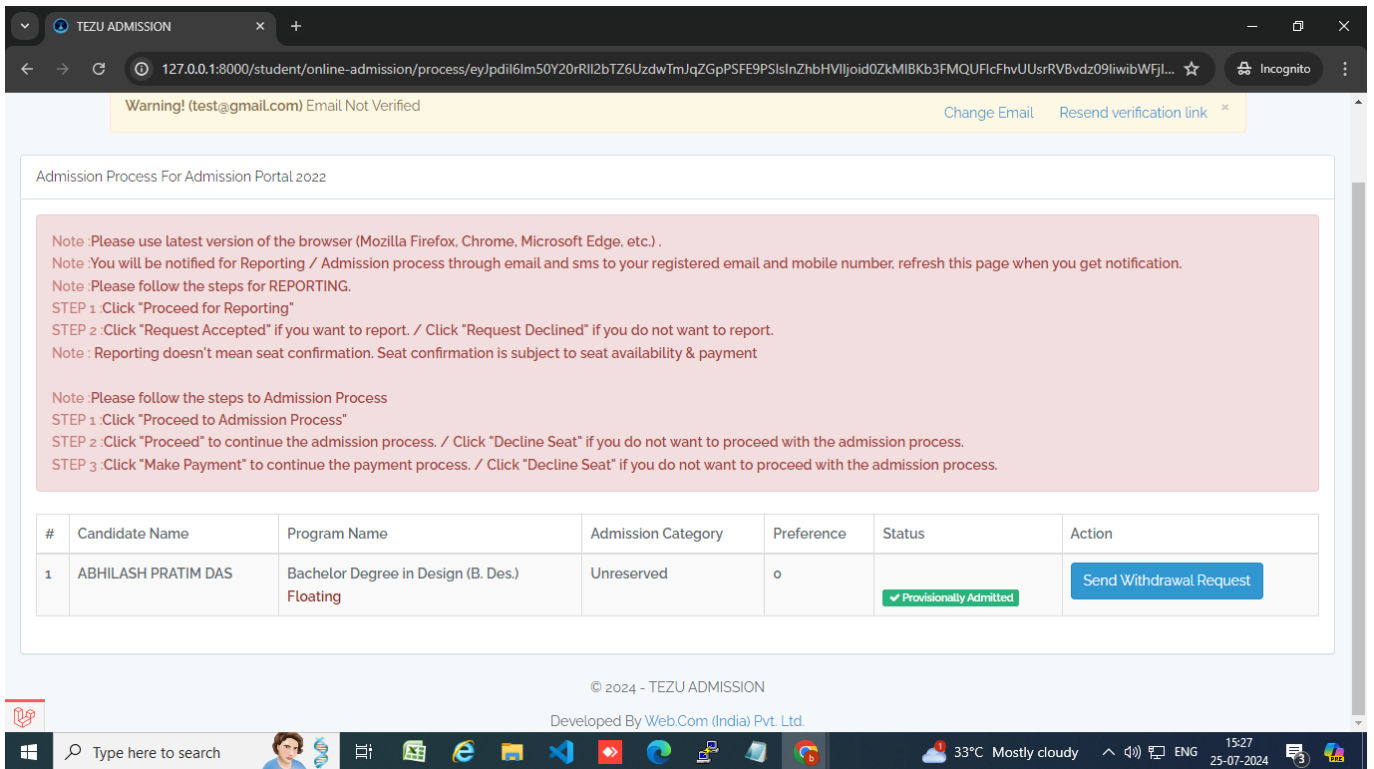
TEZU ADMISSION

127.0.0.1:8000/student/online-admission/process/eyJpdiI6Im50Y20rRlI2bTZ6UzdwTmJqZGpPSFE9PSIsInZhbHVlIjoid0ZkMlBKb3FMQUFlcFhvUUsrRVBvdz09IiwibWFjI...

Incognito

Warning! (test@gmail.com) Email Not Verified

Change Email Resend verification link ×

Admission Process For Admission Portal 2022

Note :Please use latest version of the browser (Mozilla Firefox, Chrome, Microsoft Edge, etc.) .
Note :You will be notified for Reporting / Admission process through email and sms to your registered email and mobile number, refresh this page when you get notification.
Note :Please follow the steps for REPORTING.
STEP 1 :Click "Proceed for Reporting"
STEP 2 :Click "Request Accepted" if you want to report. / Click "Request Declined" if you do not want to report.
Note : Reporting doesn't mean seat confirmation. Seat confirmation is subject to seat availability & payment

Note :Please follow the steps to Admission Process
STEP 1 :Click "Proceed to Admission Process"
STEP 2 :Click "Proceed" to continue the admission process. / Click "Decline Seat" if you do not want to proceed with the admission process.
STEP 3 :Click "Make Payment" to continue the payment process. / Click "Decline Seat" if you do not want to proceed with the admission process.

| # | Candidate Name | Program Name | Admission Category | Preference | Status | Action |
|---|---|---|---|---|---|---|
| 1 | ABHILASH PRATIM DAS | Bachelor Degree in Design (B. Des.) Floating | Unreserved | 0 | ✔ Provisionally Admitted | Send Withdrawal Request |

© 2024 - TEZU ADMISSION

Developed By Web.Com (India) Pvt. Ltd.

Type here to search

33°C Mostly cloudy ENG 15:27 25-07-2024